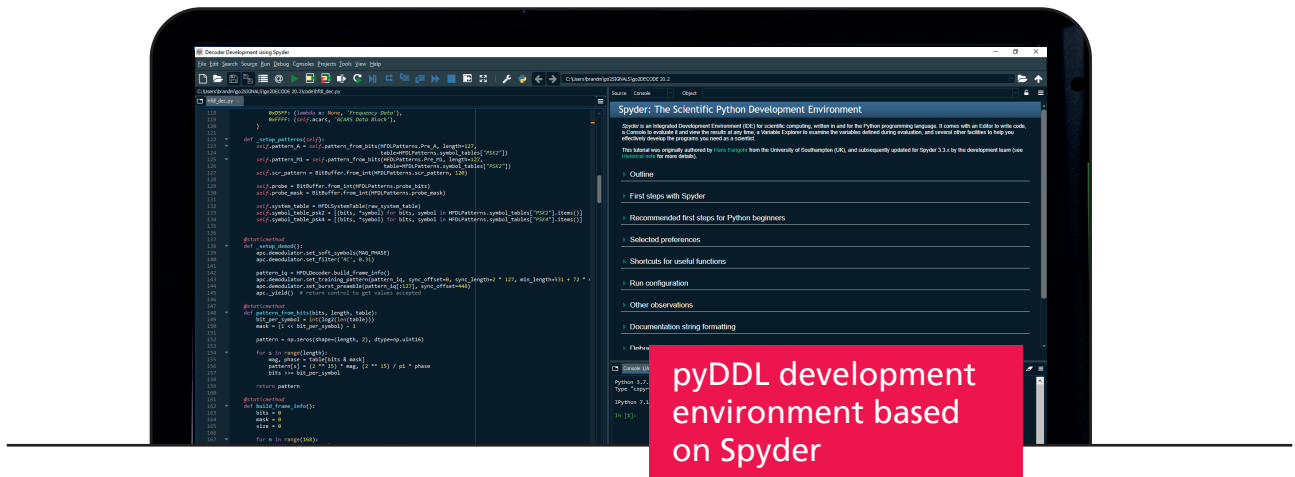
Decoder Development using Spyder

File Edit Search Source Run Debug Consoles Projects Tools View Help

C:\Users\brandm\go2SIGNALS\go2DECODE 20.2

C:\Users\brandm\go2SIGNALS\go2DECODE 20.2\code\hfdl_dec.py

hfdl_dec.py

Source Console Object

118 0xDSFF: (lambda a: None, 'Frequency Data'),
119 0xFFFF: (self.acars, 'ACARS Data Block'),
120 }
121
122 def _setup_patterns(self):
123 self.pattern_A = self.pattern_from_bits(HFDLPatterns.Pre_A, length=127,
124 table=HFDLPatterns.symbol_tables["PSK2"])
125
126 self.pattern_M1 = self.pattern_from_bits(HFDLPatterns.Pre_M1, length=127,
127 table=HFDLPatterns.symbol_tables["PSK2"])
128
129 self.scr_pattern = BitBuffer.from_int(HFDLPatterns.scr_pattern, 120)
130
131 self.probe = BitBuffer.from_int(HFDLPatterns.probe_bits)
132 self.probe_mask = BitBuffer.from_int(HFDLPatterns.probe_mask)
133
134 self.system_table = HFDLSystemTable(raw_system_table)
135 self.symbol_table_psk2 = [(bits, *symbol) for bits, symbol in HFDLPatterns.symbol_tables["PSK2"].items()]
136 self.symbol_table_psk4 = [(bits, *symbol) for bits, symbol in HFDLPatterns.symbol_tables["PSK4"].items()]
137
138 @staticmethod
139 def _setup_demod():
140 apc.demodulator.set_soft_symbols(MAG_PHASE)
141 apc.demodulator.set_filter('RC', 0.3)
142
143 pattern_iq = HFDLDecoder.build_frame_info()
144 apc.demodulator.set_training_pattern(pattern_iq, sync_offset=0, sync_length=2 * 127, min_length=531 + 72 *
145 apc.demodulator.set_burst_preamble(pattern_iq[:127], sync_offset=448)
146 apc._yield() # return control to get values accepted
147
148 @staticmethod
149 def pattern_from_bits(bits, length, table):
150 bit_per_symbol = int(log2(len(table)))
151 mask = (1 << bit_per_symbol) - 1
152
153 pattern = np.zeros(shape=(length, 2), dtype=np.uint16)
154
155 for i in range(length):
156 mag, phase = table[bits & mask]
157 pattern[i] = (2 ** 15) * mag, (2 ** 15) / pi * phase
158 bits >>= bit_per_symbol
159
160 return pattern
161
162 @staticmethod
163 def build_frame_info():
164 bits = 0
165 mask = 0
166 size = 0
167
168 for n in range(168):

Spyder: The Scientific Python Development Environment

Spyder is an Integrated Development Environment (IDE) for scientific computing, written in and for the Python programming language. It comes with an Editor to write code, a Console to evaluate it and view the results at any time, a Variable Explorer to examine the variables defined during evaluation, and several other facilities to help you effectively develop the programs you need as a scientist.

This tutorial was originally authored by Hans Fangohr from the University of Southampton (UK), and subsequently updated for Spyder 3.3.x by the development team (see Historical note for more details).

Outline

First steps with Spyder

Recommended first steps for Python beginners

Selected preferences

Shortcuts for useful functions

Run configuration

Other observations

Documentation string formatting

Debu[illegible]

Console 1/A

Python 3.7.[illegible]
Type "copy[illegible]

IPython 7.1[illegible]

In [1]:

pyDDL development environment based on Spyder